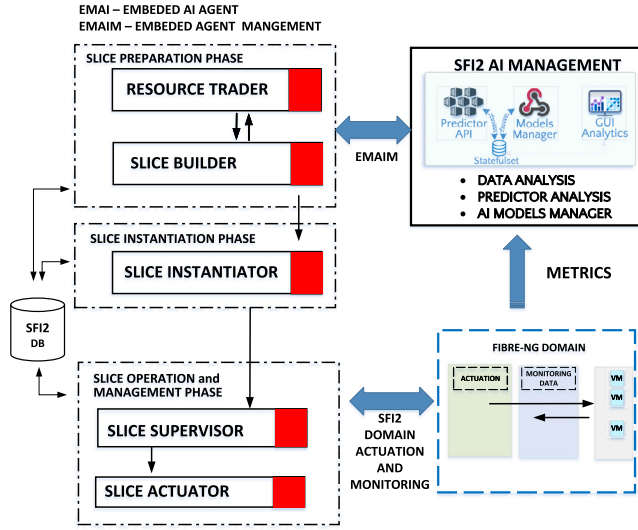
EMAI – EMBEDED AI AGENT
EMAIM – EMBEDED AGENT MANGEMENT

SLICE PREPARATION PHASE
RESOURCE TRADER
SLICE BUILDER

SFI2 AI MANAGEMENT
Predictor API
Models Manager
GUI Analytics
Statefulset

EMAIM

• DATA ANALYSIS
• PREDICTOR ANALYSIS
• AI MODELS MANAGER

SLICE INSTANTIATION PHASE
SLICE INSTANTIATOR

METRICS

SFI2
DB

FIBRE-NG DOMAIN
ACTUATION
MONITORING DATA
VM
VM
VM

SLICE OPERATION and MANAGEMENT PHASE
SLICE SUPERVISOR
SLICE ACTUATOR

SFI2
DOMAIN
ACTUATION
AND
MONITORING